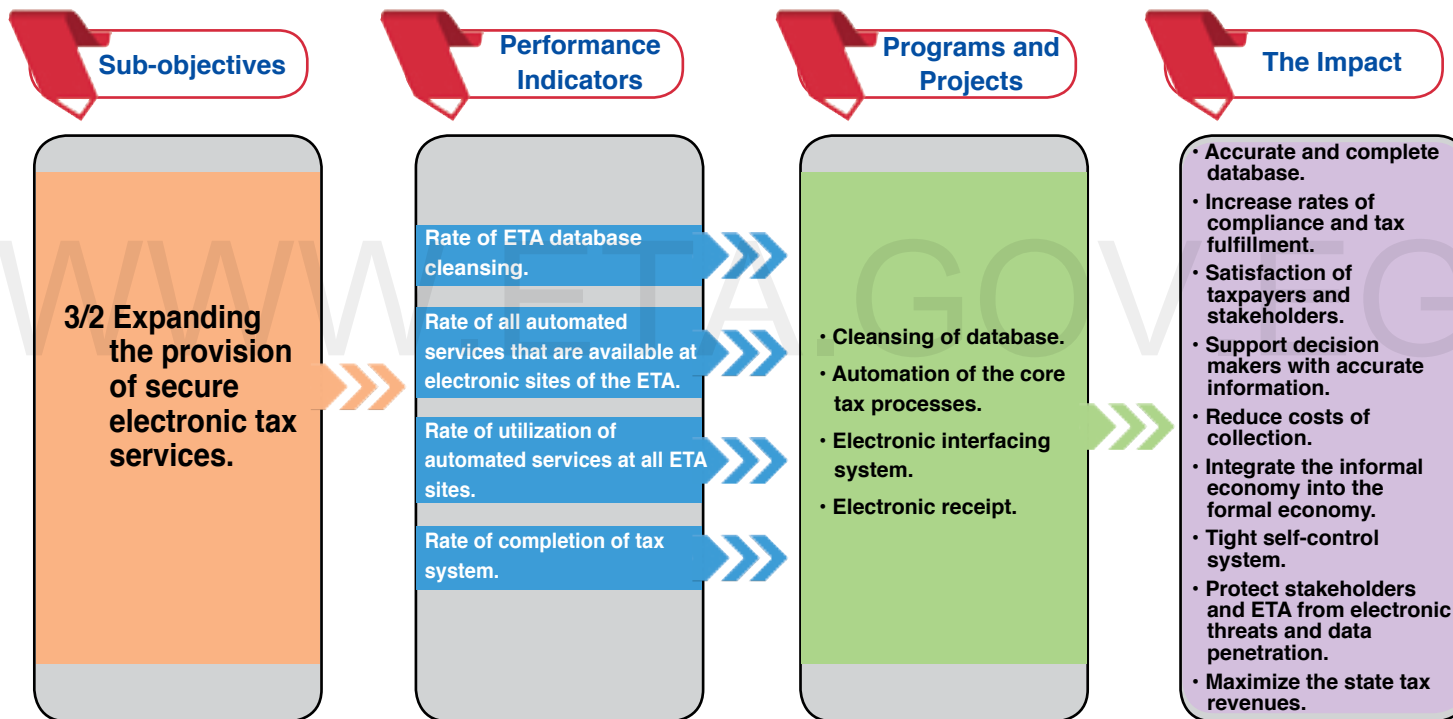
Sub-objectives

Performance Indicators

Programs and Projects

The Impact

3/2 Expanding the provision of secure electronic tax services.

Rate of ETA database cleansing.

Rate of all automated services that are available at electronic sites of the ETA.

Rate of utilization of automated services at all ETA sites.

Rate of completion of tax system.

• Cleansing of database.
• Automation of the core tax processes.
• Electronic interfacing system.
• Electronic receipt.

• Accurate and complete database.
• Increase rates of compliance and tax fulfillment.
• Satisfaction of taxpayers and stakeholders.
• Support decision makers with accurate information.
• Reduce costs of collection.
• Integrate the informal economy into the formal economy.
• Tight self-control system.
• Protect stakeholders and ETA from electronic threats and data penetration.
• Maximize the state tax revenues.

WWW.ETA.GOV.EG